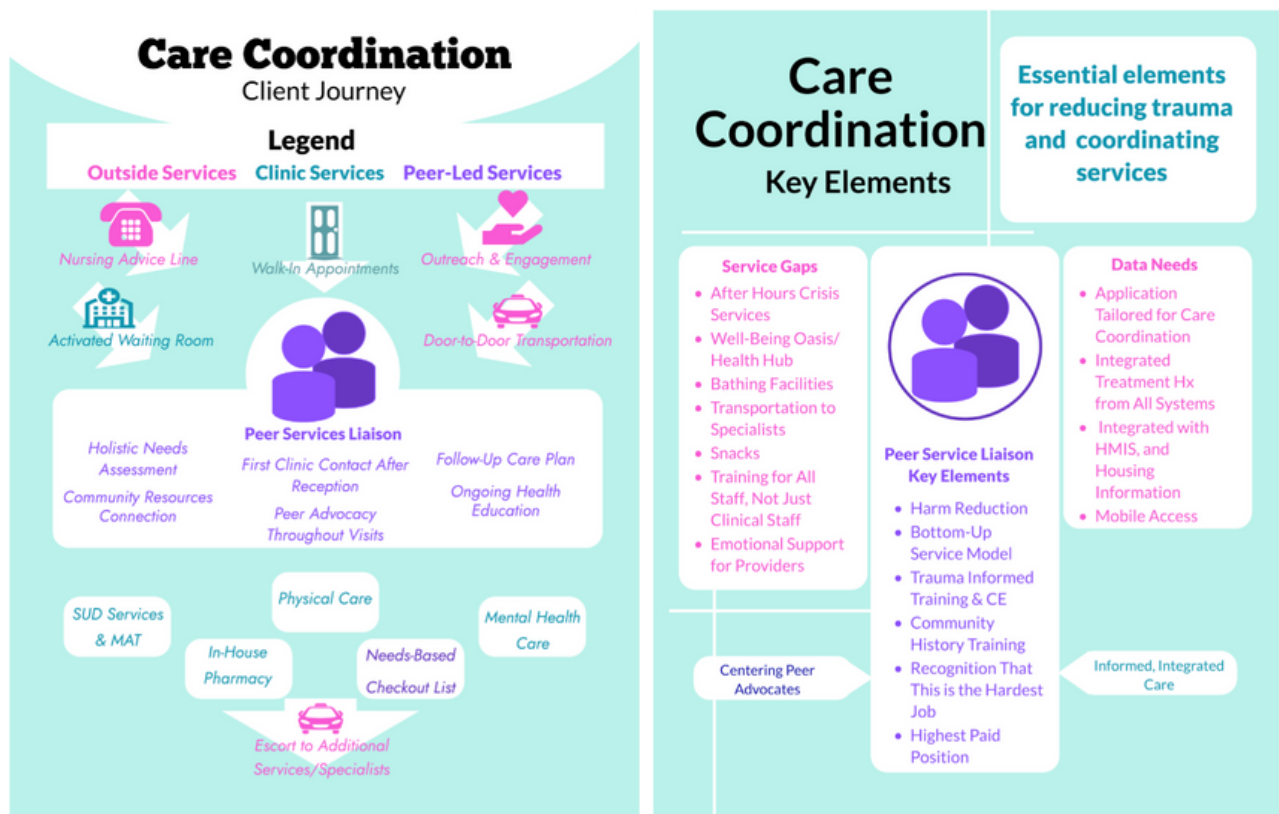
Care Coordination
Client Journey

Legend
Outside Services Clinic Services Peer-Led Services

Nursing Advice Line
Walk-In Appointments
Outreach & Engagement
Activated Waiting Room
Door-to-Door Transportation

Peer Services Liaison
Holistic Needs Assessment
Community Resources Connection
First Clinic Contact After Reception
Peer Advocacy Throughout Visits
Follow-Up Care Plan
Ongoing Health Education

SUD Services & MAT
Physical Care
Mental Health Care
In-House Pharmacy
Needs-Based Checkout List
Escort to Additional Services/Specialists

Care Coordination
Key Elements

Essential elements for reducing trauma and coordinating services

Service Gaps
- After Hours Crisis Services
- Well-Being Oasis/ Health Hub
- Bathing Facilities
- Transportation to Specialists
- Snacks
- Training for All Staff, Not Just Clinical Staff
- Emotional Support for Providers

Peer Service Liaison Key Elements
- Harm Reduction
- Bottom-Up Service Model
- Trauma Informed Training & CE
- Community History Training
- Recognition That This is the Hardest Job
- Highest Paid Position

Data Needs
- Application Tailored for Care Coordination
- Integrated Treatment Hx from All Systems
- Integrated with HMIS, and Housing Information
- Mobile Access

Centering Peer Advocates
Informed, Integrated Care